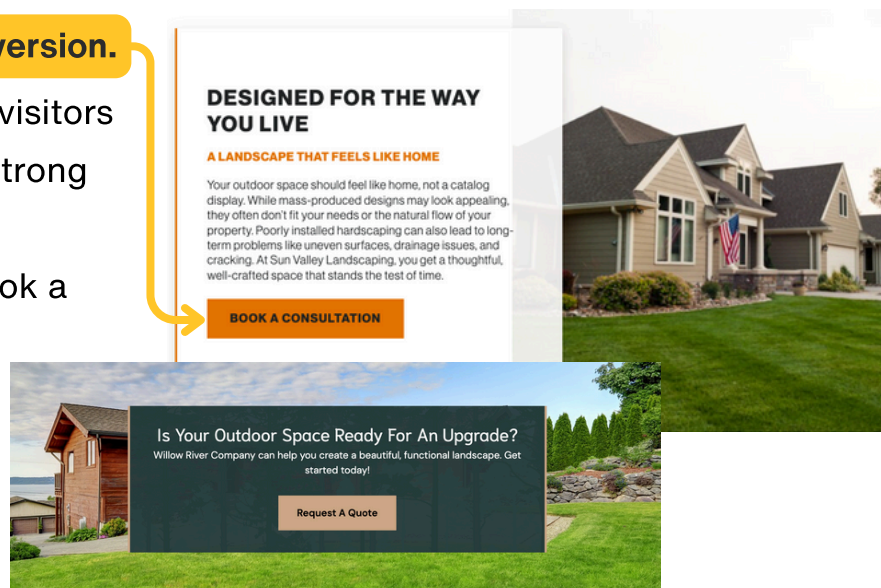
version.

visitors

trong

ok a

DESIGNED FOR THE WAY YOU LIVE

A LANDSCAPE THAT FEELS LIKE HOME

Your outdoor space should feel like home, not a catalog display. While mass-produced designs may look appealing, they often don't fit your needs or the natural flow of your property. Poorly installed hardscaping can also lead to long-term problems like uneven surfaces, drainage issues, and cracking. At Sun Valley Landscaping, you get a thoughtful, well-crafted space that stands the test of time.

BOOK A CONSULTATION

Is Your Outdoor Space Ready For An Upgrade?

Willow River Company can help you create a beautiful, functional landscape. Get started today!

Request A Quote